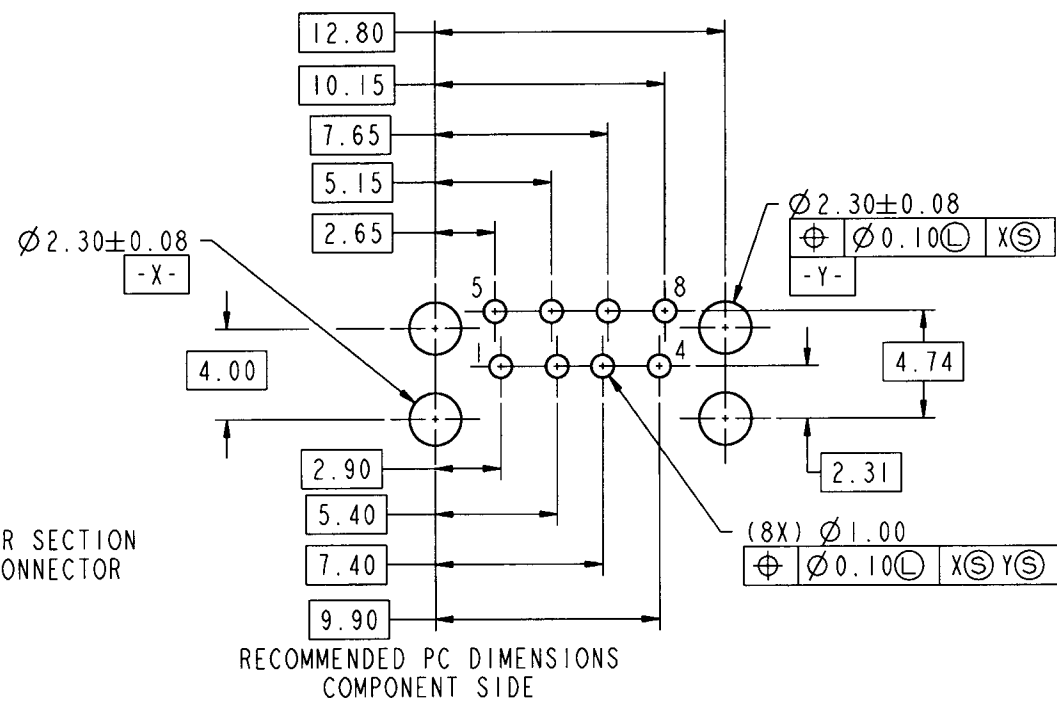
12.80

10.15

7.65

5.15

2.65

$\varnothing 2.30 \pm 0.08$
-X-

$\varnothing 2.30 \pm 0.08$

| $\oplus$ | $\varnothing 0.10$Ⓛ | XⓈ |
|---|---|---|

-Y-

5

8

1

4

4.00

4.74

2.90

2.31

5.40

(8X) $\varnothing 1.00$

| $\oplus$ | $\varnothing 0.10$Ⓛ | XⓈ YⓈ |
|---|---|---|

R SECTION
ONNECTOR

7.40

9.90

RECOMMENDED PC DIMENSIONS
COMPONENT SIDE